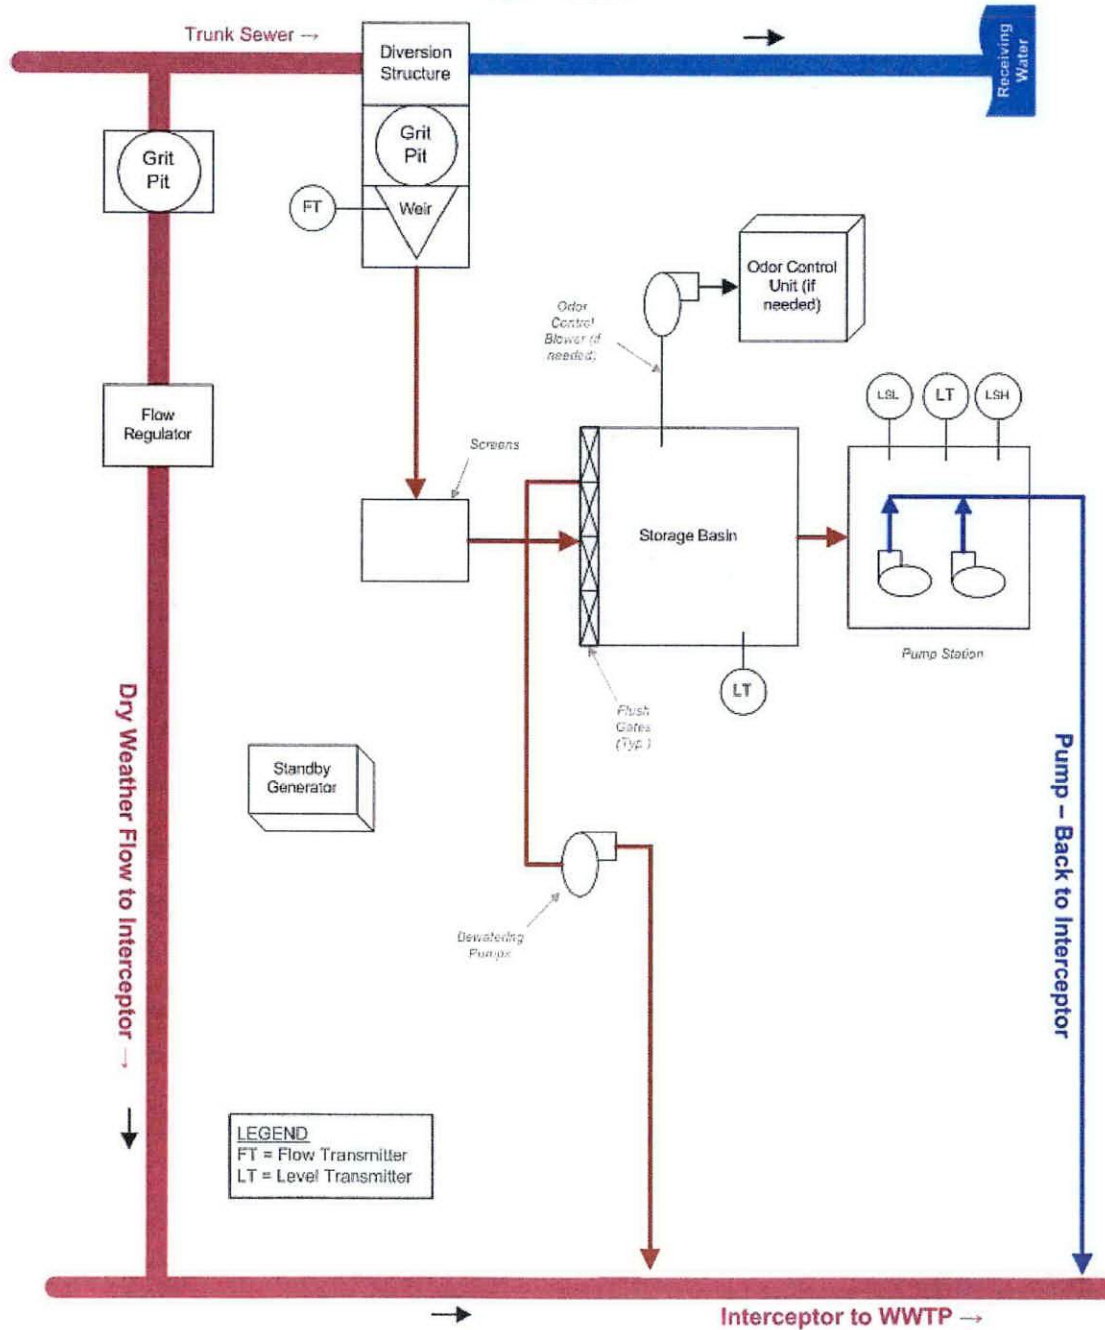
Trunk Sewer →

Diversion Structure

Receiving Water

Grit Pit

Grit Pit

FT

Weir

Odor Control Unit (if needed)

Odor Control Blower (if needed)

Flow Regulator

Screens

LSL

LT

LSH

Storage Basin

Pump Station

LT

Flush Gates (Typ.)

Dry Weather Flow to Interceptor →

Standby Generator

Pump – Back to Interceptor

Dewatering Pumps

LEGEND
FT = Flow Transmitter
LT = Level Transmitter

Interceptor to WWTP →